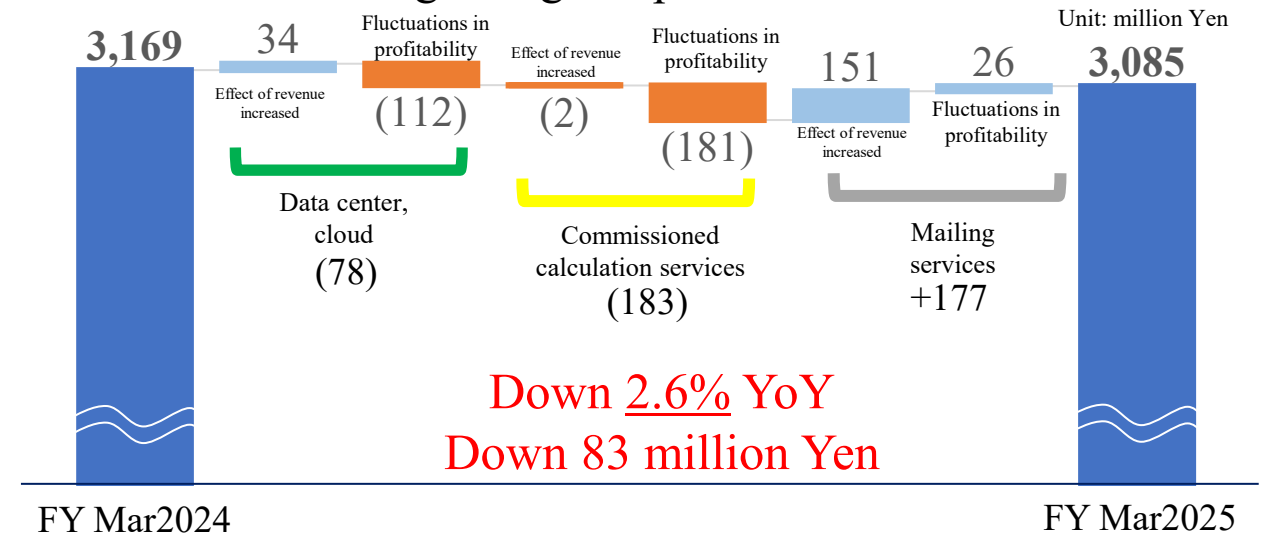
Unit: million Yen

3,169

34

Effect of revenue increased

Fluctuations in profitability

(112)

Effect of revenue increased

(2)

Fluctuations in profitability

(181)

151

Effect of revenue increased

26

Fluctuations in profitability

3,085

Data center, cloud (78)

Commissioned calculation services (183)

Mailing services +177

Down 2.6% YoY
Down 83 million Yen

FY Mar2024

FY Mar2025